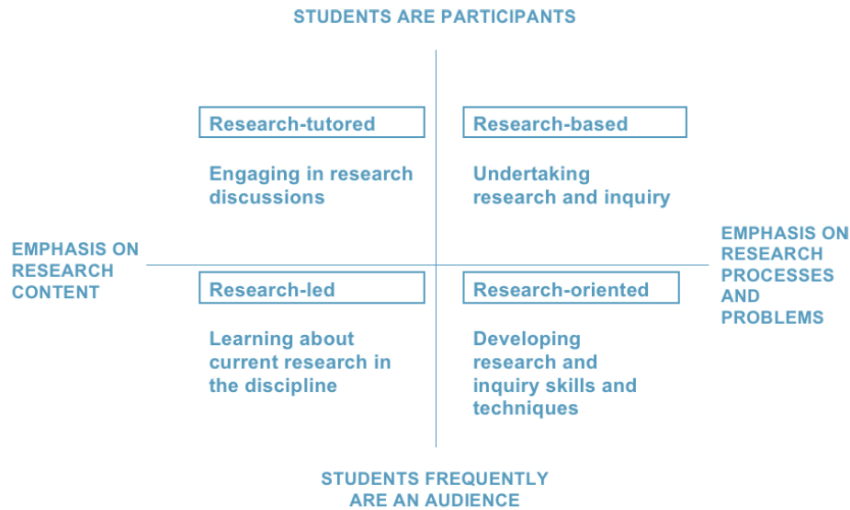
STUDENTS ARE PARTICIPANTS

EMPHASIS ON RESEARCH CONTENT

Research-tutored

Engaging in research discussions

Research-based

Undertaking research and inquiry

EMPHASIS ON RESEARCH PROCESSES AND PROBLEMS

Research-led

Learning about current research in the discipline

Research-oriented

Developing research and inquiry skills and techniques

STUDENTS FREQUENTLY ARE AN AUDIENCE